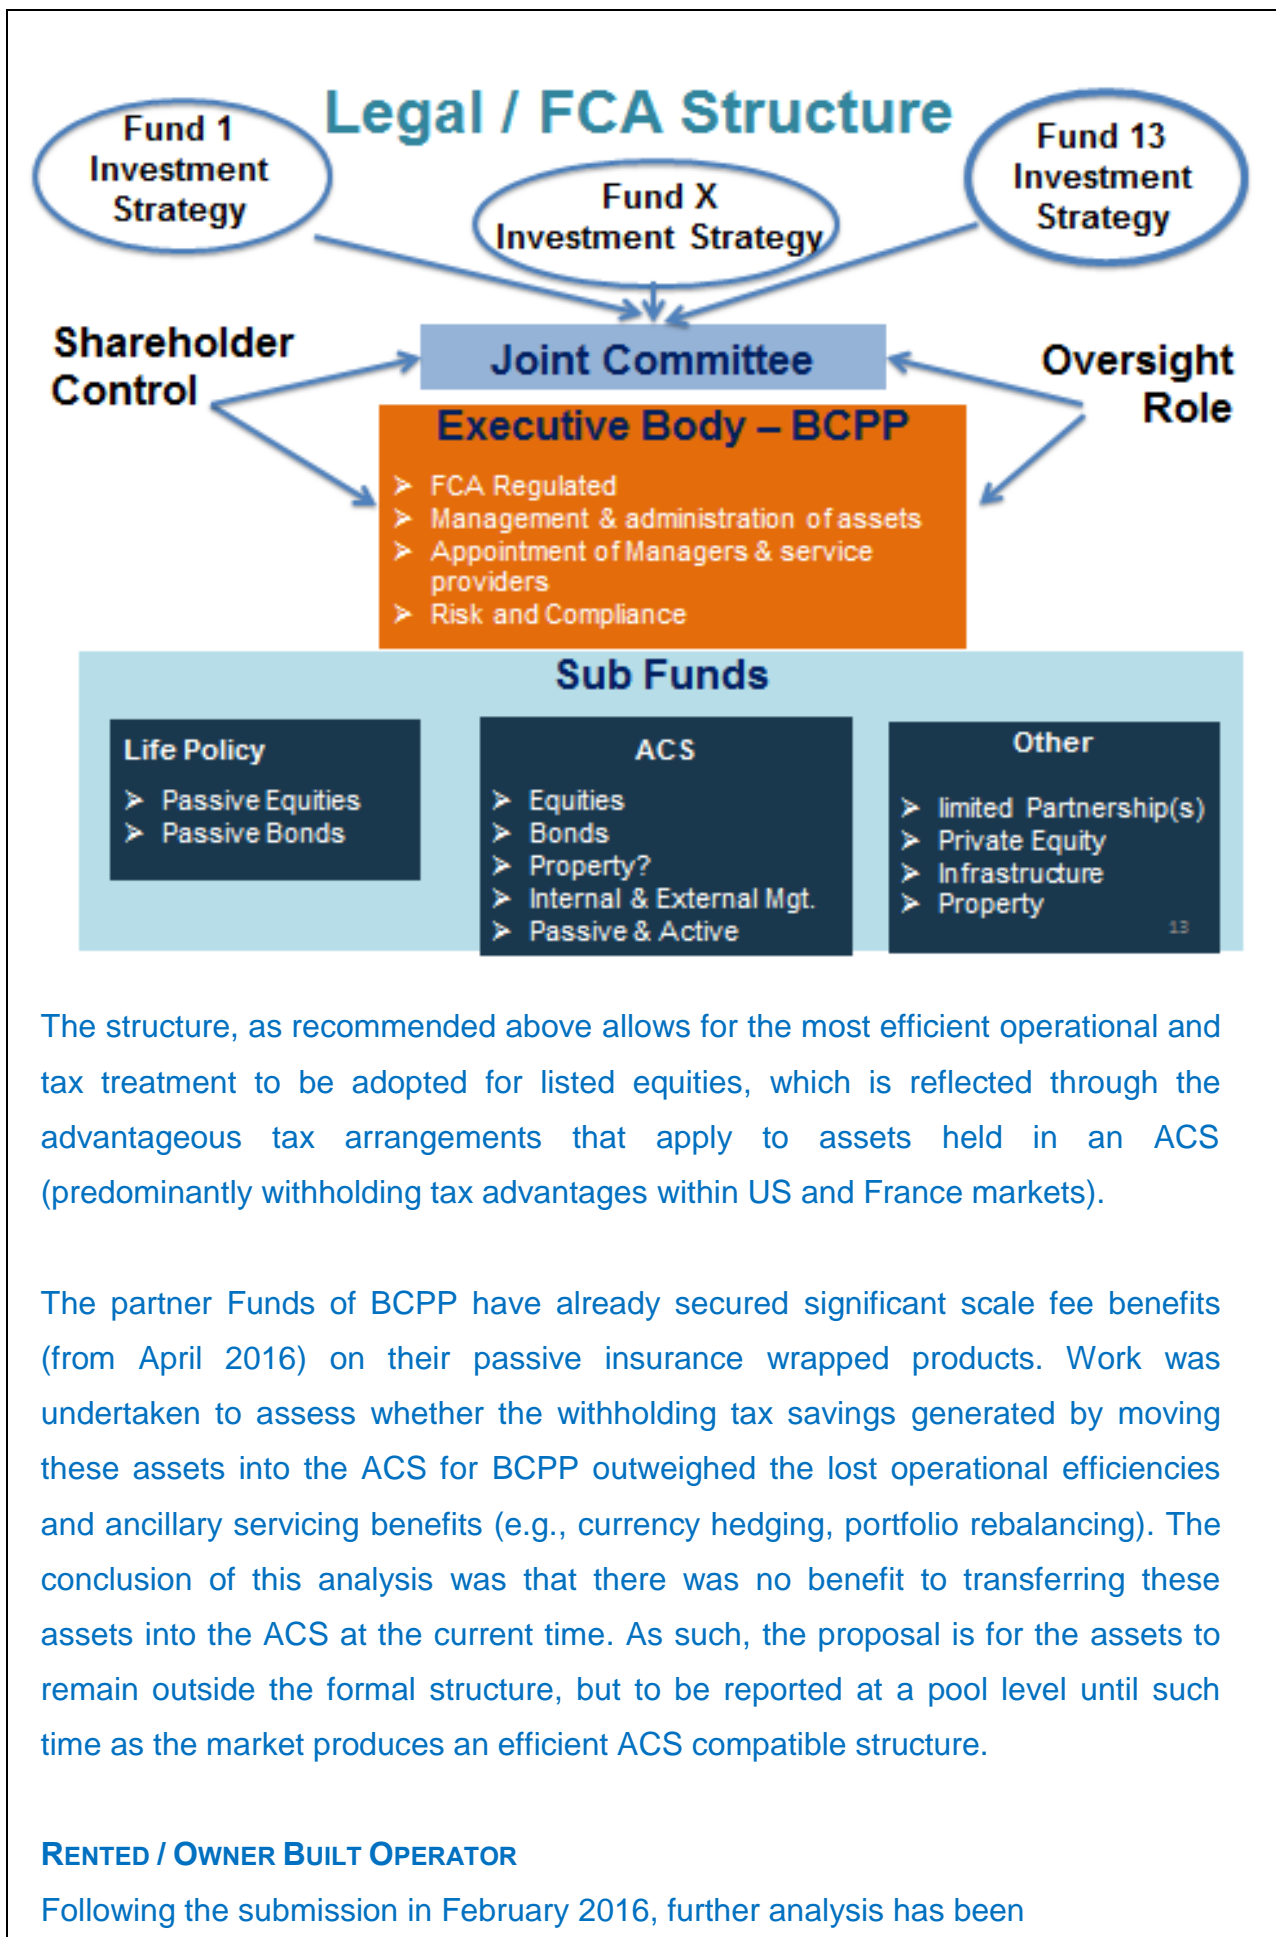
Legal / FCA Structure

Fund 1 Investment Strategy

Fund X Investment Strategy

Fund 13 Investment Strategy

Shareholder Control

Joint Committee

Oversight Role

Executive Body – BCPP

➢ FCA Regulated
➢ Management & administration of assets
➢ Appointment of Managers & service providers
➢ Risk and Compliance

Sub Funds

Life Policy
➢ Passive Equities
➢ Passive Bonds

ACS
➢ Equities
➢ Bonds
➢ Property?
➢ Internal & External Mgt.
➢ Passive & Active

Other
➢ limited Partnership(s)
➢ Private Equity
➢ Infrastructure
➢ Property

13

The structure, as recommended above allows for the most efficient operational and tax treatment to be adopted for listed equities, which is reflected through the advantageous tax arrangements that apply to assets held in an ACS (predominantly withholding tax advantages within US and France markets).

The partner Funds of BCPP have already secured significant scale fee benefits (from April 2016) on their passive insurance wrapped products. Work was undertaken to assess whether the withholding tax savings generated by moving these assets into the ACS for BCPP outweighed the lost operational efficiencies and ancillary servicing benefits (e.g., currency hedging, portfolio rebalancing). The conclusion of this analysis was that there was no benefit to transferring these assets into the ACS at the current time. As such, the proposal is for the assets to remain outside the formal structure, but to be reported at a pool level until such time as the market produces an efficient ACS compatible structure.

RENTED / OWNER BUILT OPERATOR

Following the submission in February 2016, further analysis has been